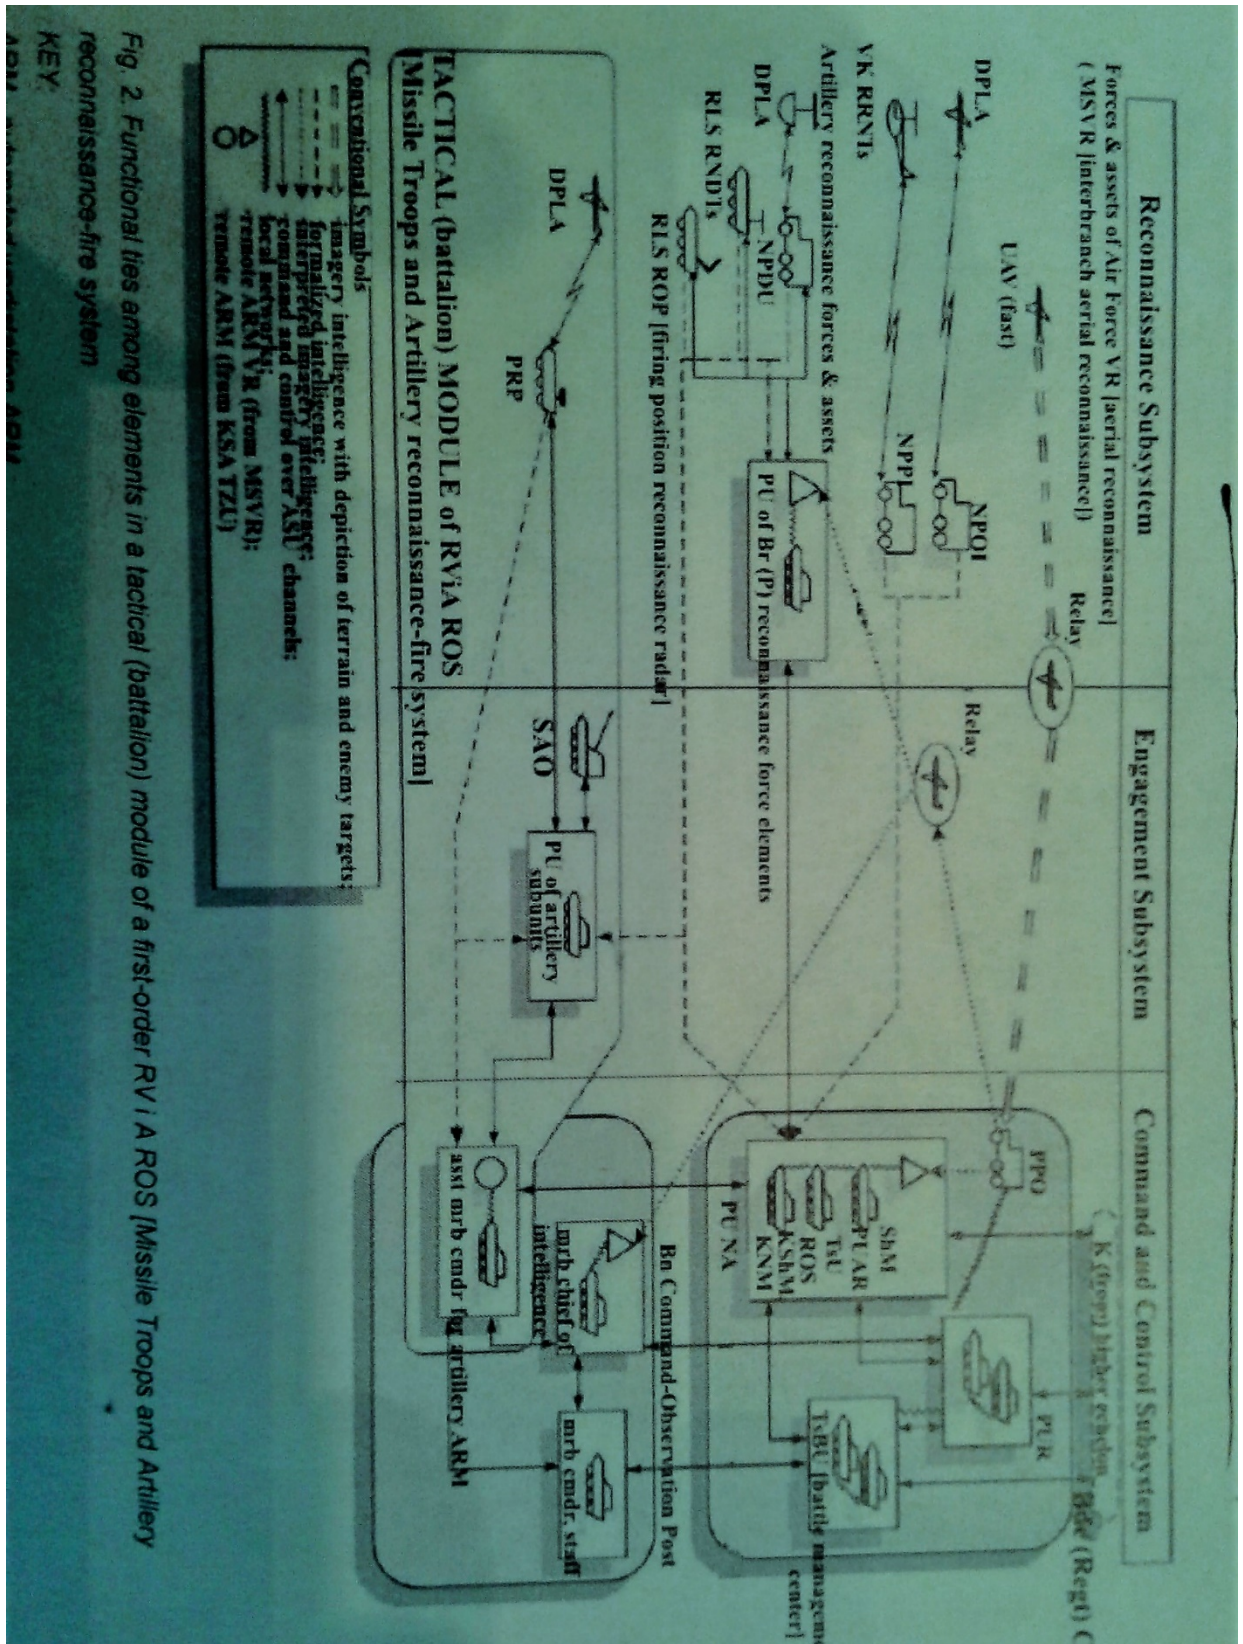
Reconnaissance Subsystem

Engagement Subsystem

Command and Control Subsystem

Forces & assets of Air Force VR [aerial reconnaissance] (MSVR [interbranch aerial reconnaissance])

DPLA

UAV (fast)

Relay

Relay

NPOI

NPPI

VR RRNTs

Artillery reconnaissance forces & assets

DPLA

NPDU

RLS RNDTs

RLS ROP [firing position reconnaissance radar]

PU of Br (P) reconnaissance force elements

PU of artillery subunits

SAO

DPLA

PRP

TACTICAL (battalion) MODULE of RViA ROS [Missile Troops and Artillery reconnaissance-fire system]

Conventional Symbols
imagery intelligence with depiction of terrain and enemy targets;
formalized intelligence;
interpreted imagery intelligence;
command and control over ASU channels;
local networks;
remote ARM VR (from MSVR);
remote ARM (from KSA TZU)

PPO

K (from) higher echelon

Br (Regt) C

PUR

ShM
PUAR
TsU
ROS
KShM
KNM

PU NA

TsBU [battle management center]

Bn Command-Observation Post

mrb chief of intelligence

asst mrb cmdr for artillery ARM

mrb cmdr, staff

Fig. 2. Functional ties among elements in a tactical (battalion) module of a first-order RV i A ROS [Missile Troops and Artillery reconnaissance-fire system

KEY:

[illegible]